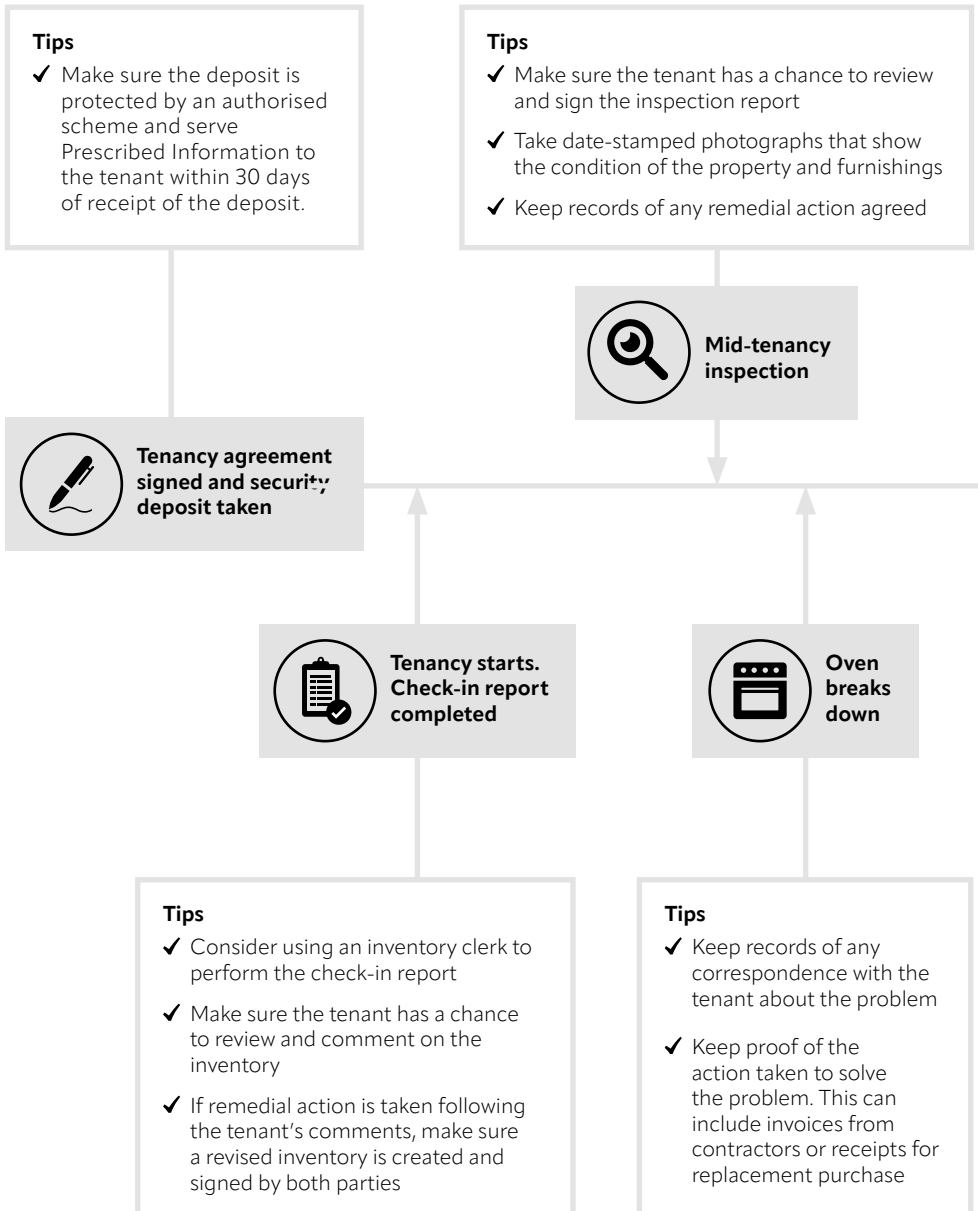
**Tips**
✓ Make sure the deposit is protected by an authorised scheme and serve Prescribed Information to the tenant within 30 days of receipt of the deposit.

**Tips**
✓ Make sure the tenant has a chance to review and sign the inspection report
✓ Take date-stamped photographs that show the condition of the property and furnishings
✓ Keep records of any remedial action agreed

**Mid-tenancy inspection**

**Tenancy agreement signed and security deposit taken**

**Tenancy starts. Check-in report completed**

**Oven breaks down**

**Tips**
✓ Consider using an inventory clerk to perform the check-in report
✓ Make sure the tenant has a chance to review and comment on the inventory
✓ If remedial action is taken following the tenant's comments, make sure a revised inventory is created and signed by both parties

**Tips**
✓ Keep records of any correspondence with the tenant about the problem
✓ Keep proof of the action taken to solve the problem. This can include invoices from contractors or receipts for replacement purchase